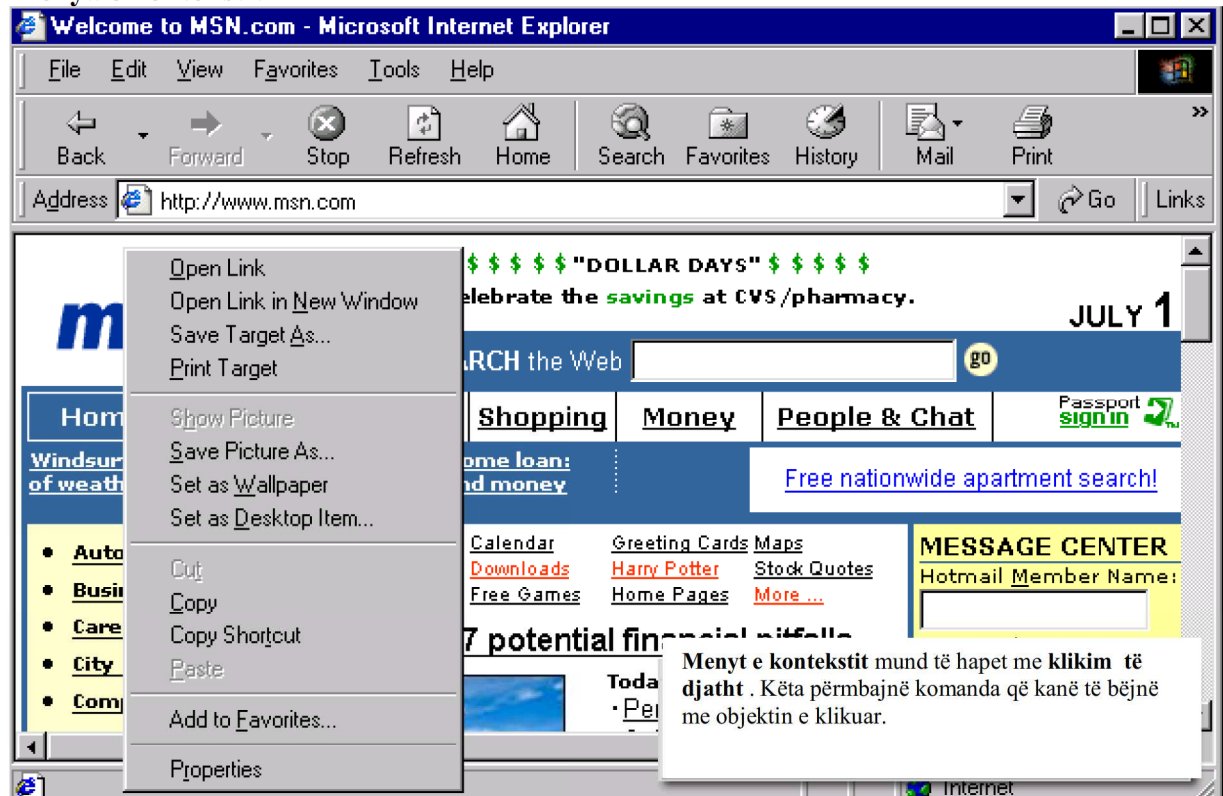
Welcome to MSN.com - Microsoft Internet Explorer

File Edit View Favorites Tools Help

Back Forward Stop Refresh Home Search Favorites History Mail Print

Address http://www.msn.com Go Links

Open Link
Open Link in New Window
Save Target As...
Print Target
Show Picture
Save Picture As...
Set as Wallpaper
Set as Desktop Item...
Cut
Copy
Copy Shortcut
Paste
Add to Favorites...
Properties

$ $ $ $ $ "DOLLAR DAYS" $ $ $ $ $
elebrate the savings at CVS/pharmacy.

JULY 1

m

RCH the Web go

Hom Shopping Money People & Chat Passport sign in

Windsur of weath ome loan: nd money Free nationwide apartment search!

Auto
Busi
Care
City
Comp

Calendar Greeting Cards Maps
Downloads Harry Potter Stock Quotes
Free Games Home Pages More ...

MESSAGE CENTER
Hotmail Member Name:

7 potential financial pitfalls

Toda
·Per

Internet

**Menyt e kontekstit** mund të hapet me **klikim të djatht** . Këta përmbajnë komanda që kanë të bëjnë me objektin e klikuar.